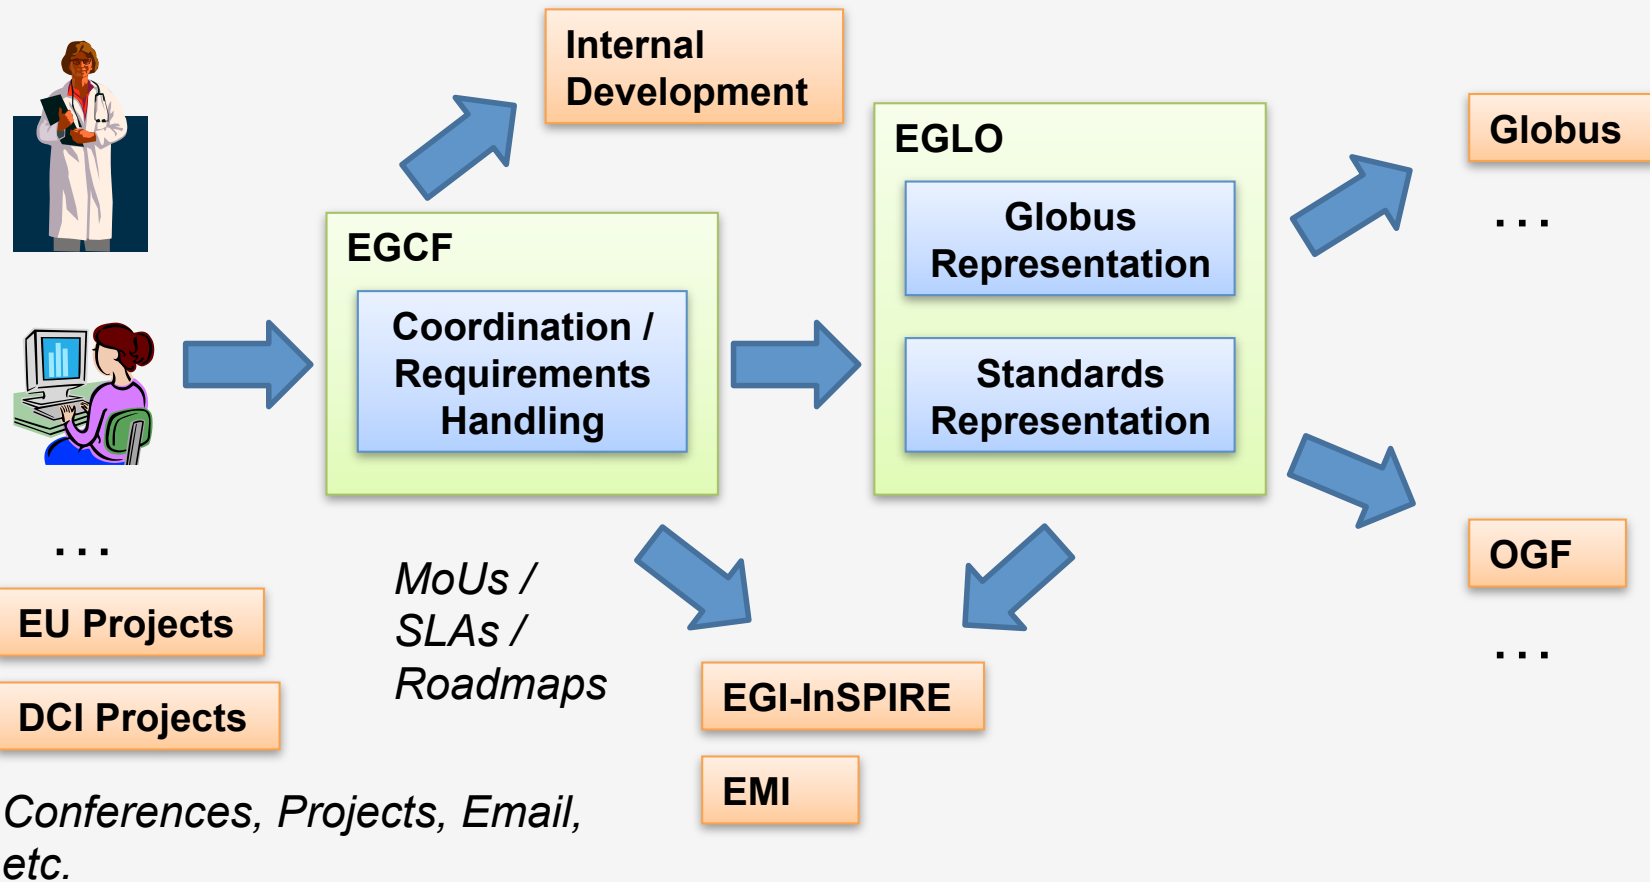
Internal Development

EGCF

Coordination / Requirements Handling

EGLO

Globus Representation

Standards Representation

Globus

...

OGF

...

...

EU Projects

DCI Projects

Conferences, Projects, Email, etc.

MoUs / SLAs / Roadmaps

EGI-InSPIRE

EMI